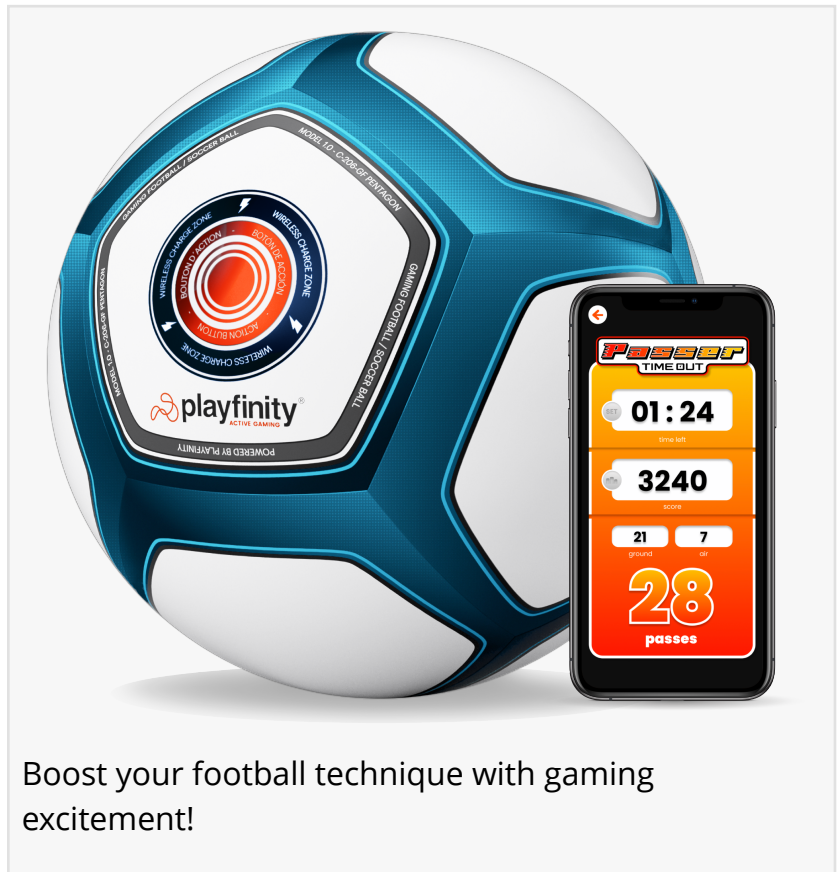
MODEL 1.0 - C-206-GF PENTAGON

GAMING FOOTBALL / SOCCER BALL

WIRELESS CHARGE ZONE

BOUTON D'ACTION

BOTÓN DE ACCIÓN

ACTION BUTTON

WIRELESS CHARGE ZONE

WIRELESS CHARGE ZONE

GAMING FOOTBALL / SOCCER BALL

MODEL 1.0 - C-206-GF PENTAGON

playfinity®
ACTIVE GAMING

POWERED BY PLAYFINITY

Passer
TIME OUT

01 : 24
time left

3240
score

21
ground

7
air

28
passes

Boost your football technique with gaming excitement!